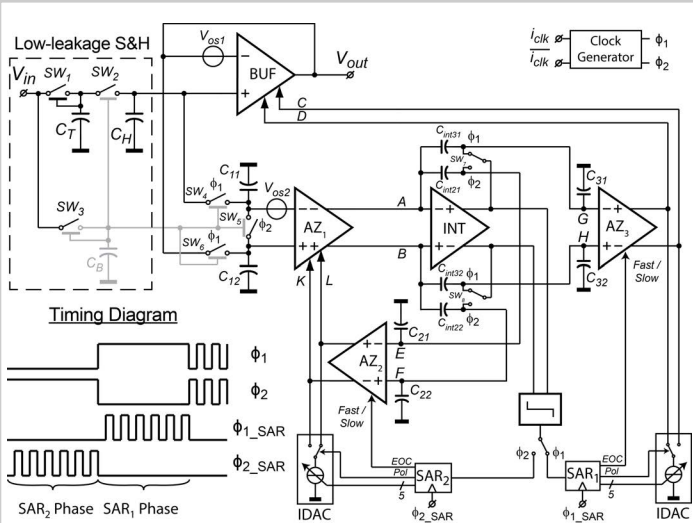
Low-leakage S&H

$V_{in}$ $SW_1$ $SW_2$

$C_T$ $C_H$

$SW_3$

$C_B$

$V_{os1}$

BUF

$V_{out}$

C

D

$\overline{i_{clk}}$

$i_{clk}$

Clock Generator

$\phi_1$

$\phi_2$

$C_{int31}$ $\phi_1$

$SW_7$

$C_{int21}$ $\phi_2$

$C_{11}$

$SW_4$ $\phi_1$

$V_{os2}$

$SW_5$ $\phi_2$

$SW_6$ $\phi_1$

$C_{12}$

$AZ_1$

K L

A

B

INT

$C_{int32}$ $\phi_1$

$SW_7$

$C_{int22}$ $\phi_2$

$C_{31}$

G

H

$C_{32}$

$AZ_3$

Fast / Slow

Timing Diagram

$\phi_1$

$\phi_2$

$\phi_{1\_SAR}$

$\phi_{2\_SAR}$

SAR$_2$ Phase SAR$_1$ Phase

$AZ_2$

$C_{21}$

E

F

$C_{22}$

Fast / Slow

IDAC

EOC

Pol

5

$SAR_2$

$\phi_{2\_SAR}$

$\phi_2$ $\phi_1$

$SAR_1$

EOC

Pol

5

$\phi_{1\_SAR}$

IDAC